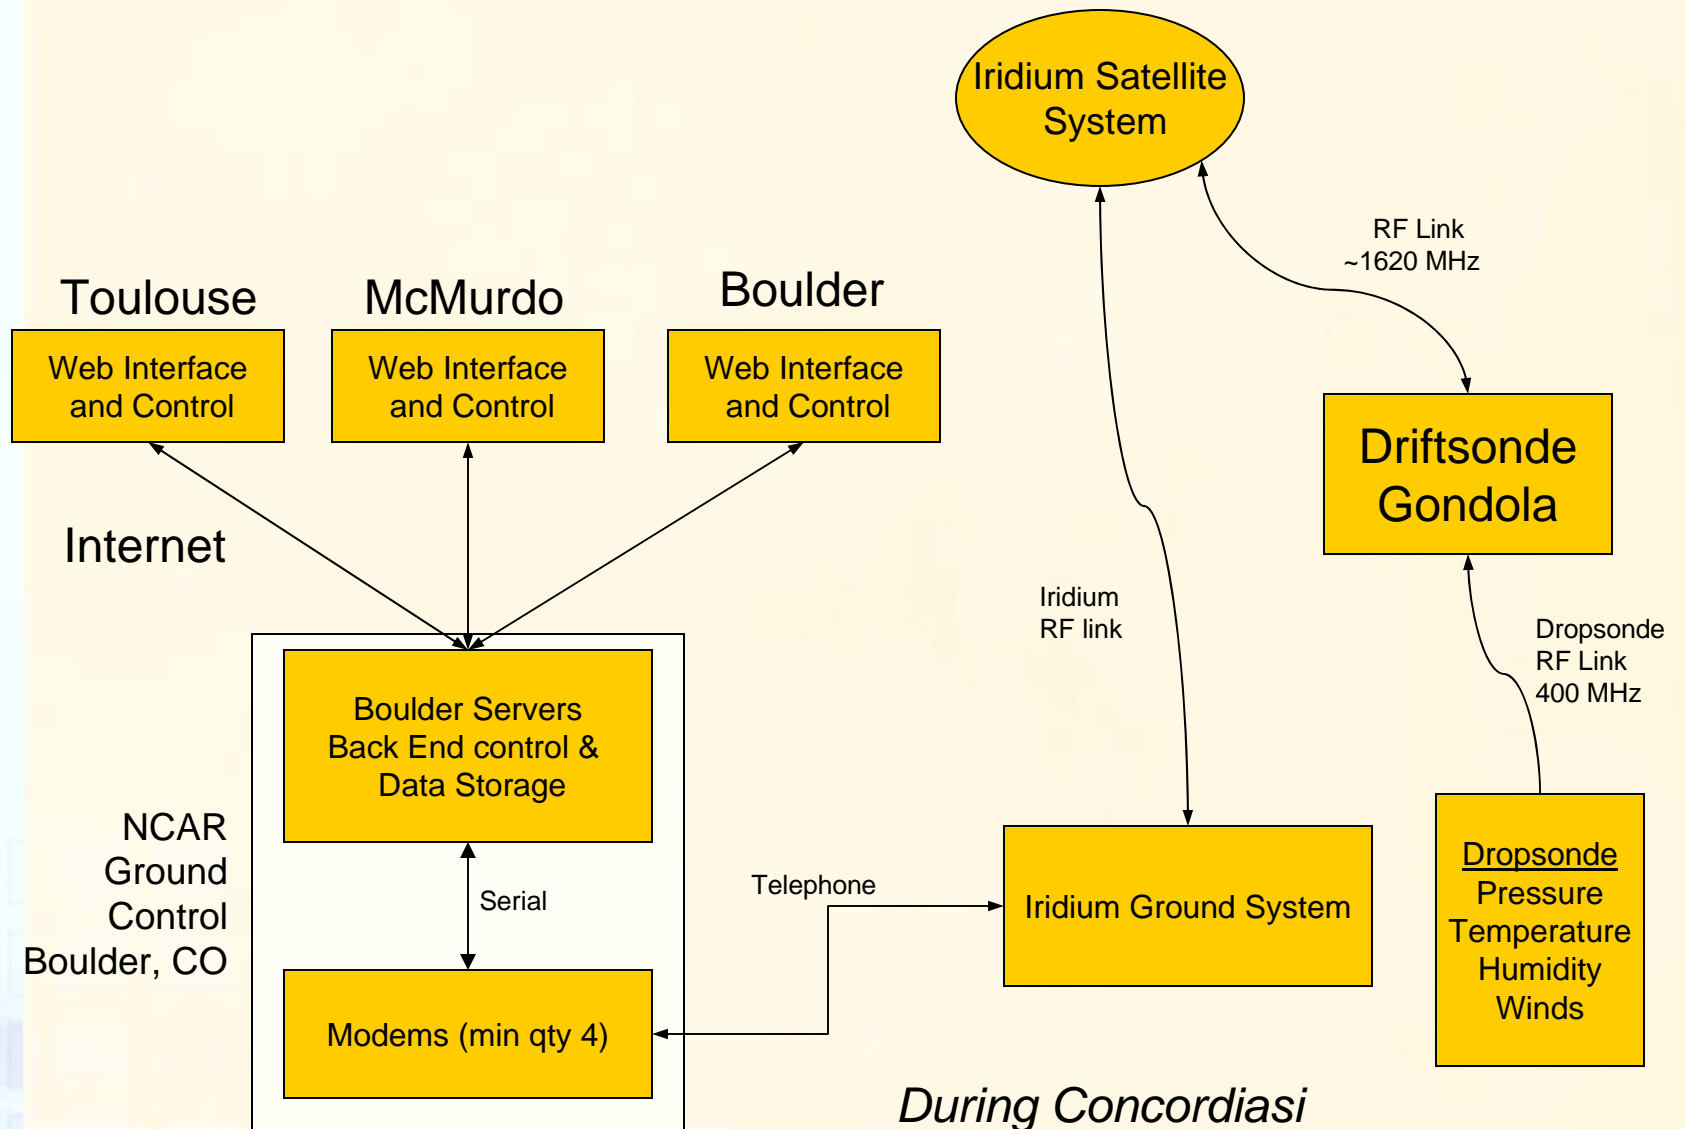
Iridium Satellite System

RF Link
~1620 MHz

Toulouse

Web Interface and Control

McMurdo

Web Interface and Control

Boulder

Web Interface and Control

Driftsonde Gondola

Internet

Iridium
RF link

Dropsonde
RF Link
400 MHz

Boulder Servers Back End control & Data Storage

NCAR Ground Control Boulder, CO

Serial

Telephone

Iridium Ground System

Dropsonde
Pressure
Temperature
Humidity
Winds

Modems (min qty 4)

During Concordiasi